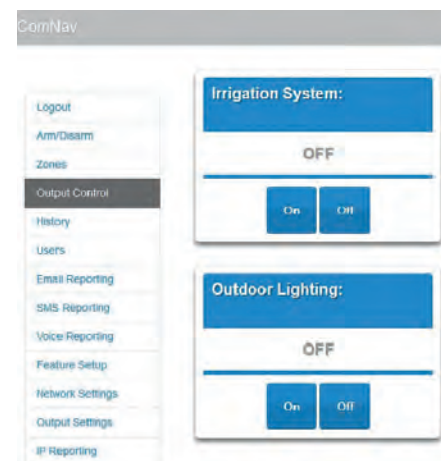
ComNav

Logout
Arm/Disarm
Zones
Output Control
History
Users
Email Reporting
SMS Reporting
Voice Reporting
Feature Setup
Network Settings
Output Settings
IP Reporting

Irrigation System:
OFF
On
Off

Outdoor Lighting:
OFF
On
Off